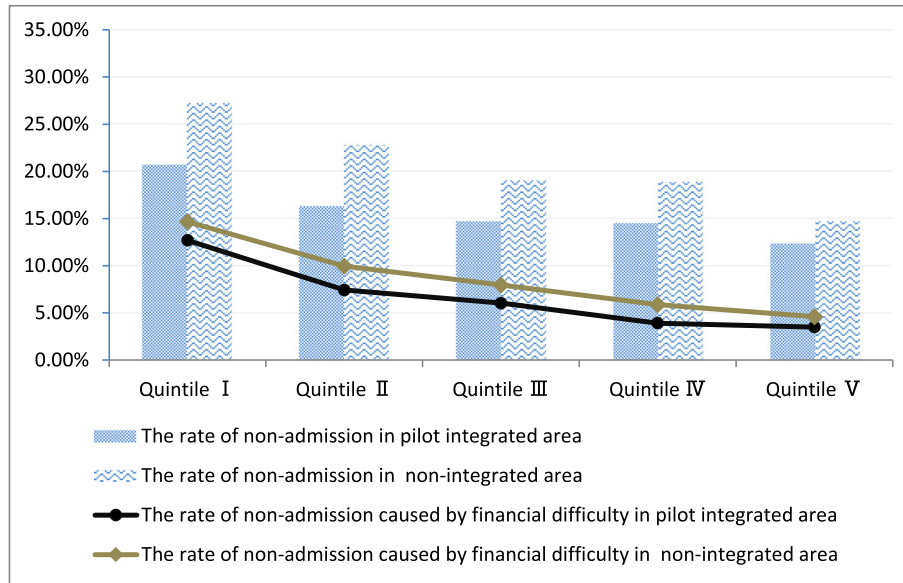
35.00%
30.00%
25.00%
20.00%
15.00%
10.00%
5.00%
0.00%

Quintile Ⅰ
Quintile Ⅱ
Quintile Ⅲ
Quintile Ⅳ
Quintile Ⅴ

The rate of non-admission in pilot integrated area
The rate of non-admission in non-integrated area
The rate of non-admission caused by financial difficulty in pilot integrated area
The rate of non-admission caused by financial difficulty in non-integrated area